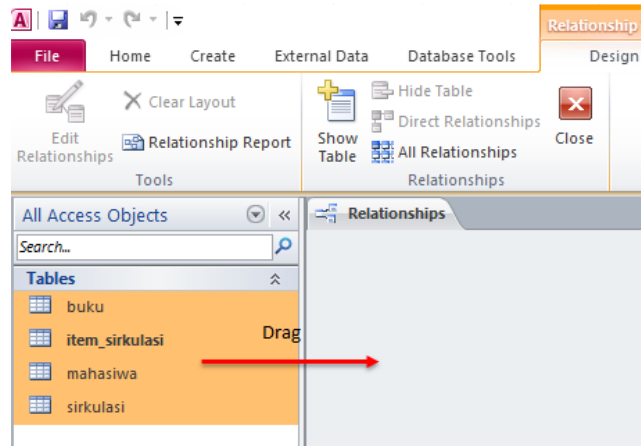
A

Relationship

File

Home

Create

External Data

Database Tools

Design

Edit Relationships

Clear Layout

Relationship Report

Tools

Show Table

Hide Table

Direct Relationships

All Relationships

Relationships

Close

All Access Objects

Search...

Tables

buku

item_sirkulasi

mahasiswa

sirkulasi

Relationships

Drag